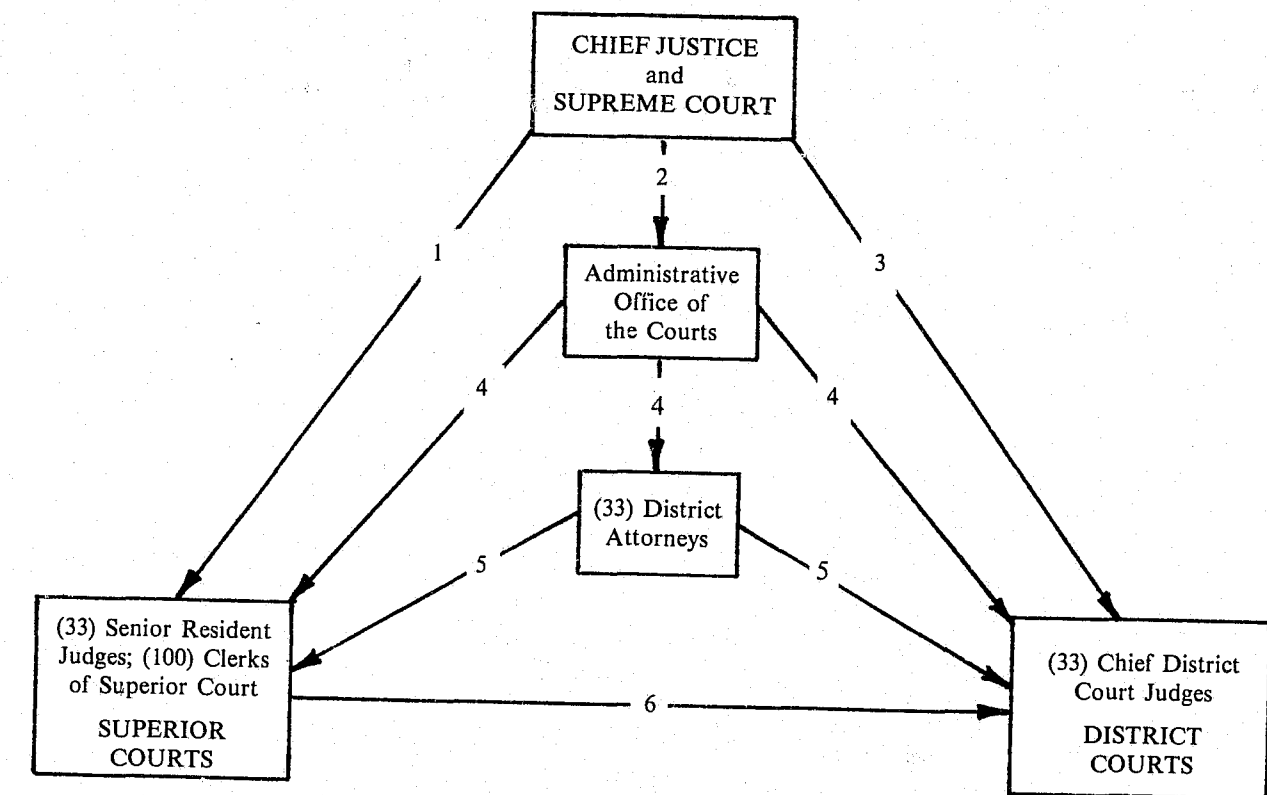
CHIEF JUSTICE
and
SUPREME COURT

2

1

3

Administrative
Office of
the Courts

4

4

4

(33) District
Attorneys

5

5

(33) Senior Resident
Judges; (100) Clerks
of Superior Court

SUPERIOR
COURTS

6

(33) Chief District
Court Judges

DISTRICT
COURTS